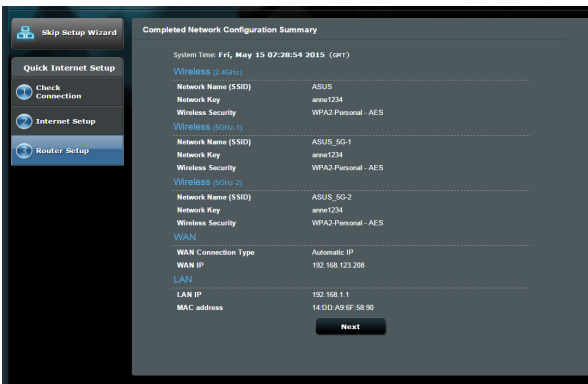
Skip Setup Wizard

Quick Internet Setup

1 Check Connection

2 Internet Setup

3 Router Setup

Completed Network Configuration Summary

System Time: Fri, May 15 07:28:54 2015 (GMT)

Wireless (2.4GHz)

| | |
|---|---|
| Network Name (SSID) | ASUS |
| Network Key | anne1234 |
| Wireless Security | WPA2-Personal - AES |

Wireless (5GHz-1)

| | |
|---|---|
| Network Name (SSID) | ASUS_5G-1 |
| Network Key | anne1234 |
| Wireless Security | WPA2-Personal - AES |

Wireless (5GHz-2)

| | |
|---|---|
| Network Name (SSID) | ASUS_5G-2 |
| Network Key | anne1234 |
| Wireless Security | WPA2-Personal - AES |

WAN

| | |
|---|---|
| WAN Connection Type | Automatic IP |
| WAN IP | 192.168.123.208 |

LAN

| | |
|---|---|
| LAN IP | 192.168.1.1 |
| MAC address | 14:DD:A9:6F:58:90 |

Next